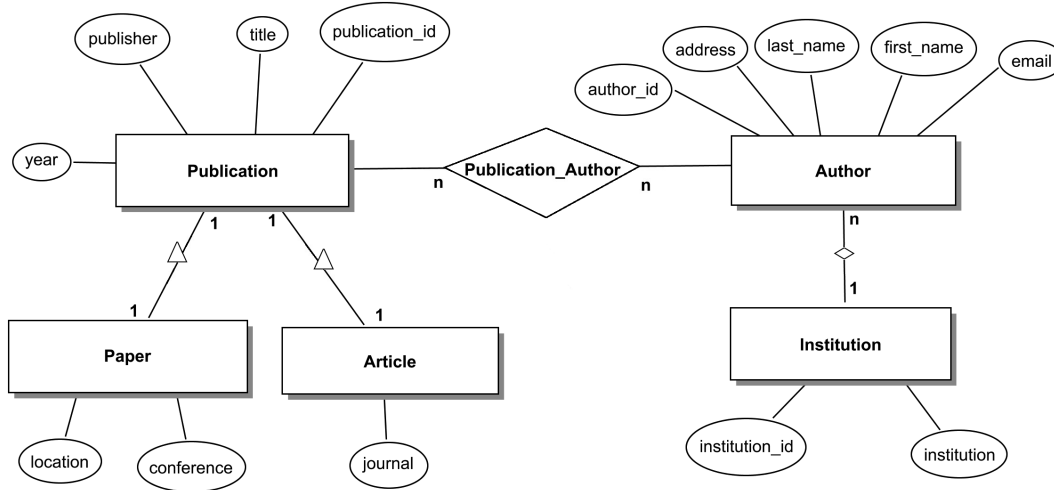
publisher

title

publication_id

address

last_name

first_name

email

author_id

year

Publication

n

Publication_Author

n

Author

1

1

n

1

1

1

Paper

Article

Institution

location

conference

journal

institution_id

institution